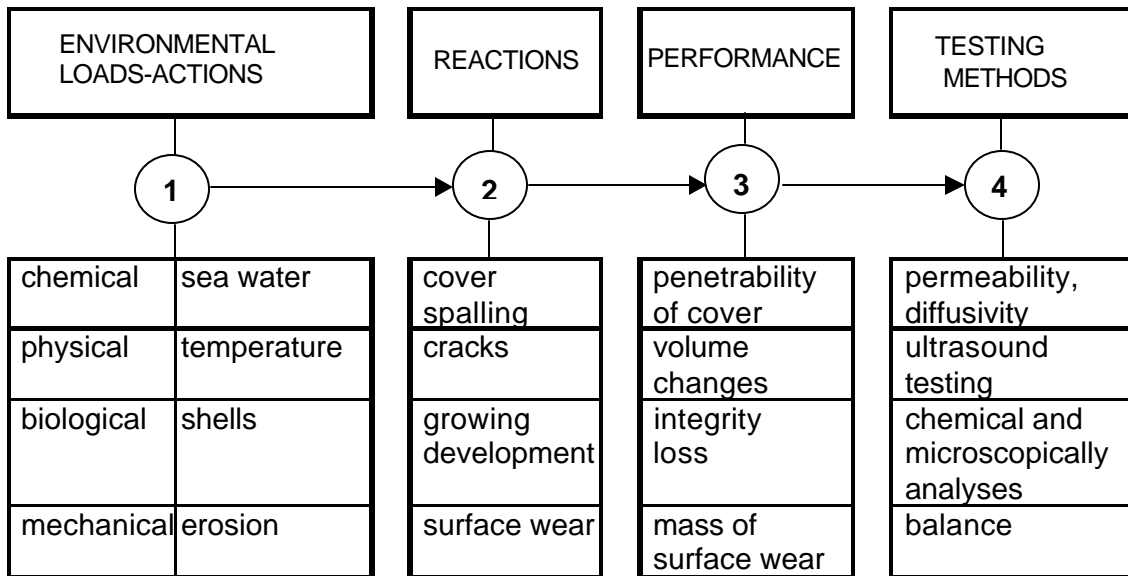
ENVIRONMENTAL LOADS-ACTIONS

REACTIONS

PERFORMANCE

TESTING METHODS

1

2

3

4

| chemical | sea water |
|---|---|
| physical | temperature |
| biological | shells |
| mechanical | erosion |

| cover spalling |
|---|
| cracks |
| growing development |
| surface wear |

| penetrability of cover |
|---|
| volume changes |
| integrity loss |
| mass of surface wear |

| permeability, diffusivity |
|---|
| ultrasound testing |
| chemical and microscopically analyses |
| balance |